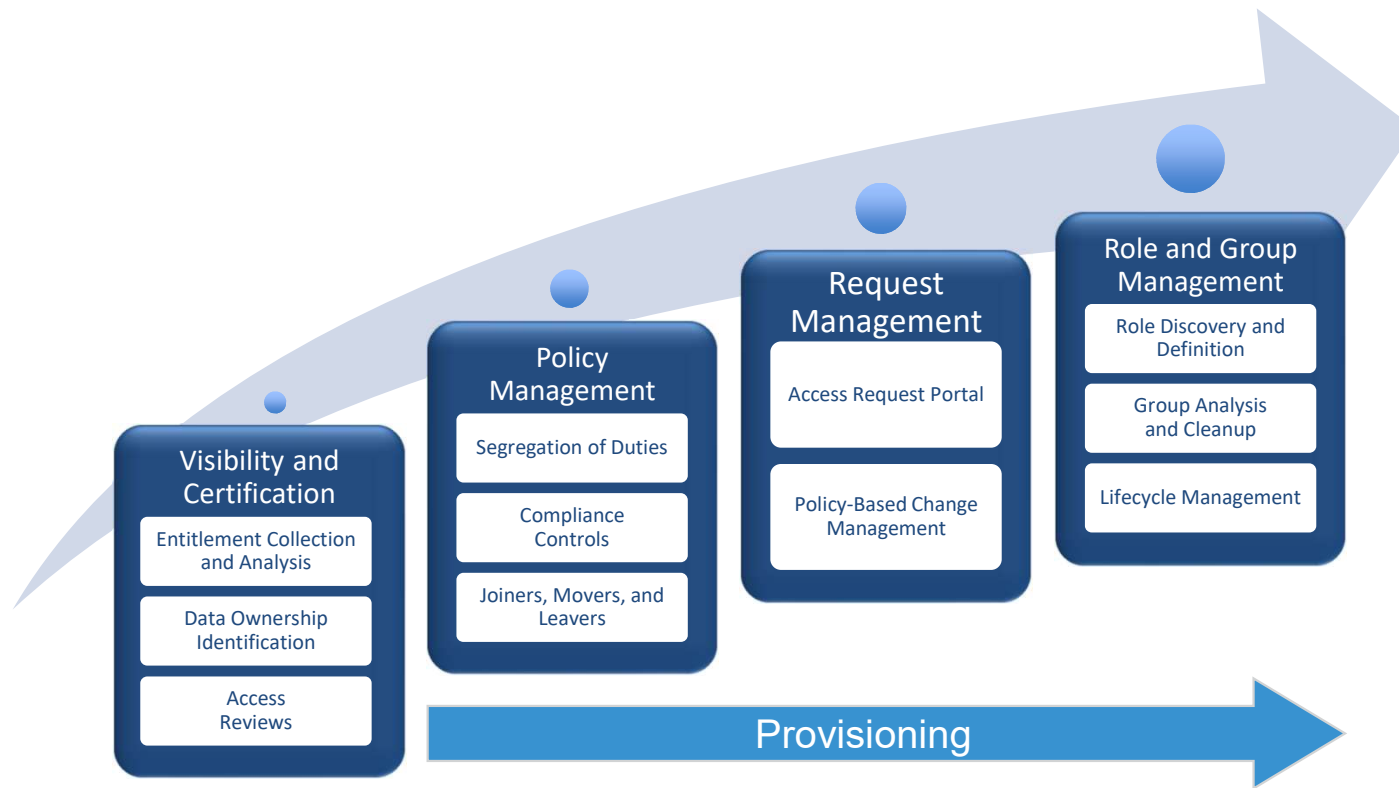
Visibility and Certification

Entitlement Collection and Analysis

Data Ownership Identification

Access Reviews

Policy Management

Segregation of Duties

Compliance Controls

Joiners, Movers, and Leavers

Request Management

Access Request Portal

Policy-Based Change Management

Role and Group Management

Role Discovery and Definition

Group Analysis and Cleanup

Lifecycle Management

Provisioning